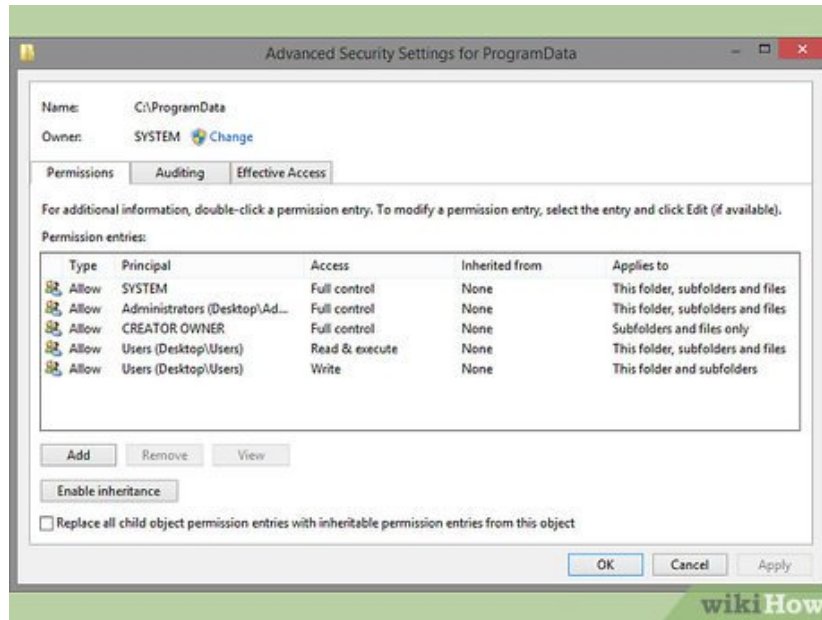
Advanced Security Settings for ProgramData

Name: C:\ProgramData
Owner: SYSTEM Change

Permissions | Auditing | Effective Access

For additional information, double-click a permission entry. To modify a permission entry, select the entry and click Edit (if available).

Permission entries:

| Type | Principal | Access | Inherited from | Applies to |
|---|---|---|---|---|
| Allow | SYSTEM | Full control | None | This folder, subfolders and files |
| Allow | Administrators (Desktop\Ad... | Full control | None | This folder, subfolders and files |
| Allow | CREATOR OWNER | Full control | None | Subfolders and files only |
| Allow | Users (Desktop\Users) | Read & execute | None | This folder, subfolders and files |
| Allow | Users (Desktop\Users) | Write | None | This folder and subfolders |

Add | Remove | View

Enable inheritance

Replace all child object permission entries with inheritable permission entries from this object

OK | Cancel | Apply

wikiHow